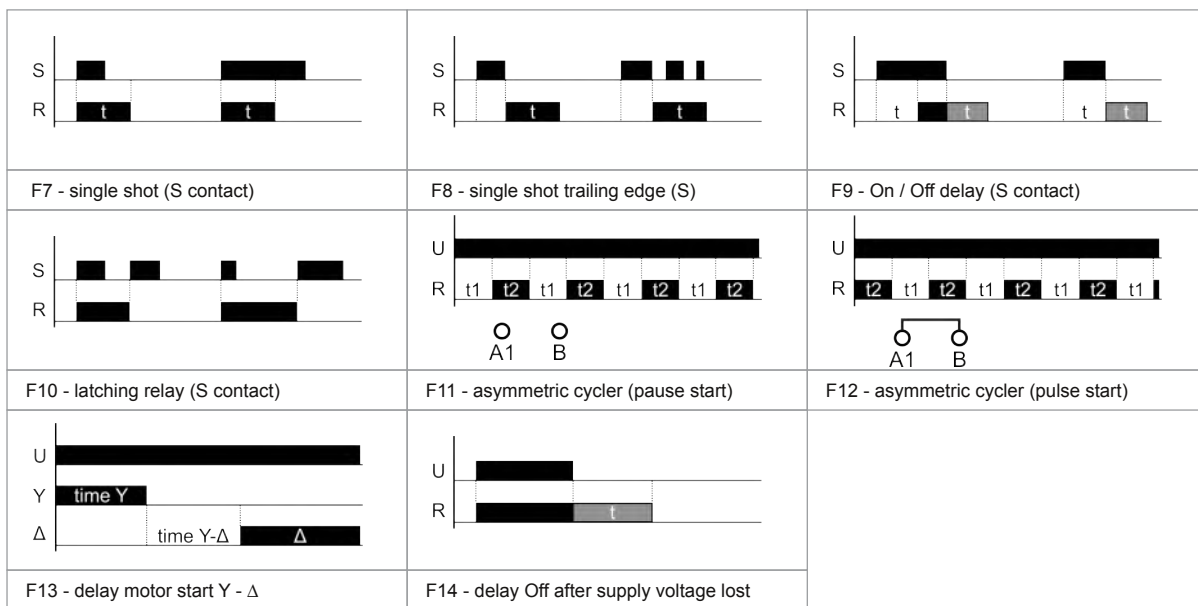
S
R
t
t

F7 - single shot (S contact)

S
R
t
t

F8 - single shot trailing edge (S)

S
R
t
t
t
t

F9 - On / Off delay (S contact)

S
R

F10 - latching relay (S contact)

U
R
t1
t2
t1
t2
t1
t2
t1
t2
A1
B

F11 - asymmetric cycler (pause start)

U
R
t2
t1
t2
t1
t2
t1
t2
t1
A1
B

F12 - asymmetric cycler (pulse start)

U
Y
time Y
Δ
time Y-Δ
Δ

F13 - delay motor start Y - Δ

U
R
t

F14 - delay Off after supply voltage lost